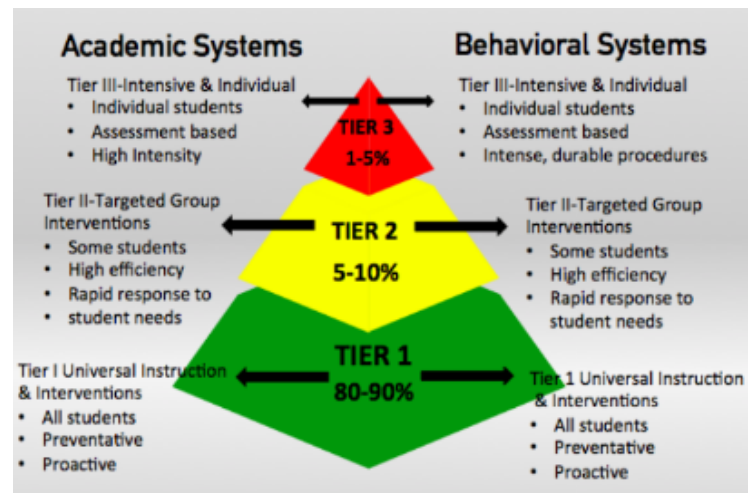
Academic Systems

Behavioral Systems

Tier III-Intensive & Individual
• Individual students
• Assessment based
• High Intensity

TIER 3
1-5%

Tier III-Intensive & Individual
• Individual students
• Assessment based
• Intense, durable procedures

Tier II-Targeted Group Interventions
• Some students
• High efficiency
• Rapid response to
• student needs

TIER 2
5-10%

Tier II-Targeted Group Interventions
• Some students
• High efficiency
• Rapid response to student needs

Tier I Universal Instruction & Interventions
• All students
• Preventative
• Proactive

TIER 1
80-90%

Tier 1 Universal Instruction & Interventions
• All students
• Preventative
• Proactive